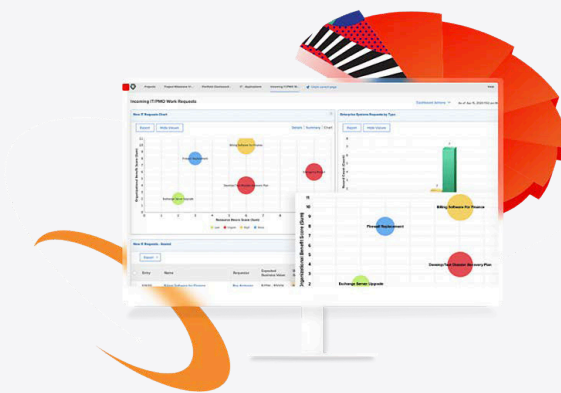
Incoming IT/PMO Work Requests

New IT Requests Chart

Report

Enterprise Systems Requests by Type

New IT Requests - Items

Report

Billing Software For Finance

Firewall Replacement

Desktop First Disaster Recovery Plan

Exchange Server Upgrade

Organizational Benefit Score (Sum)

11
10
9
8
7
6
5
4
3